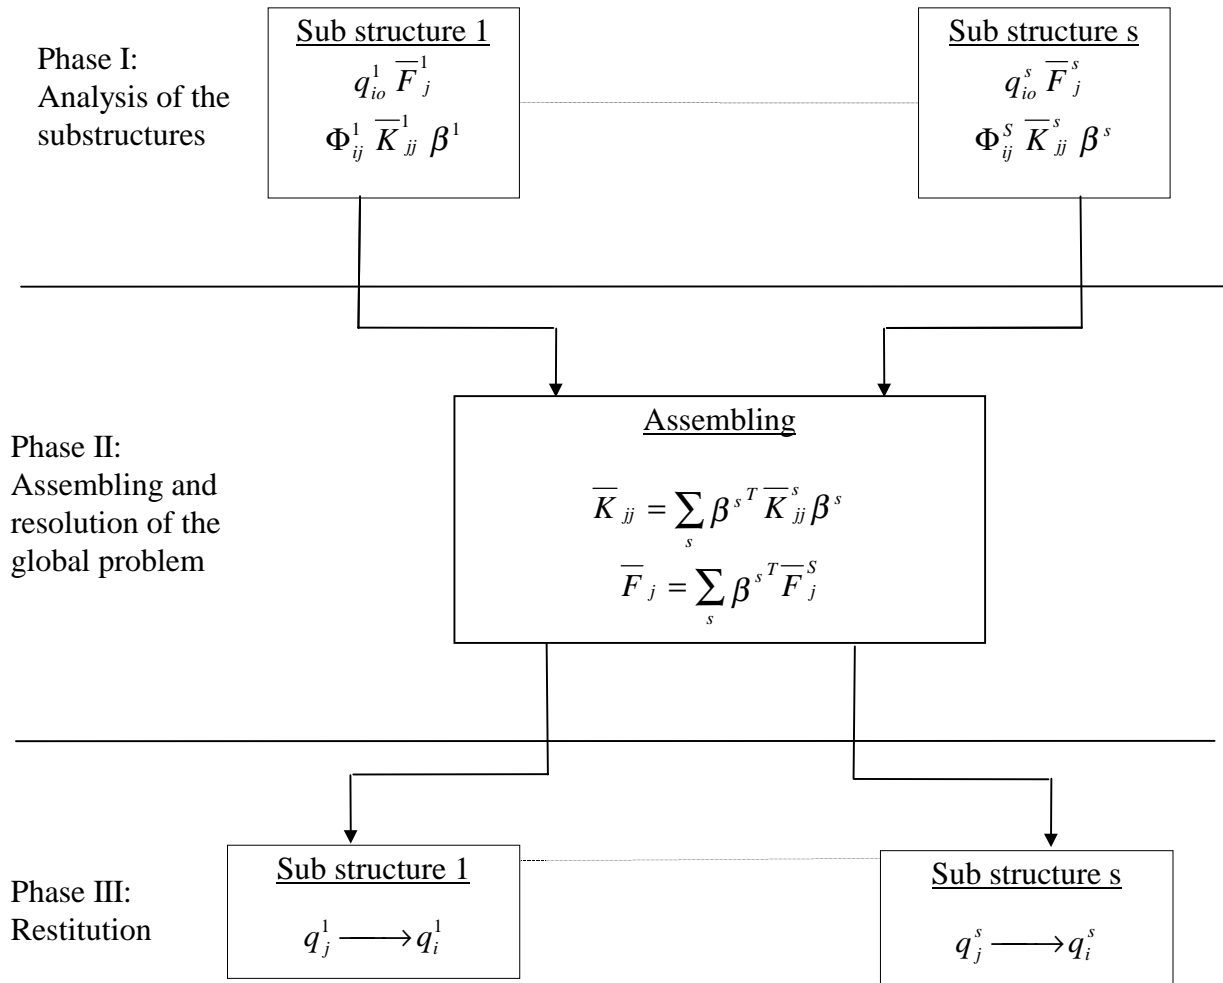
Phase I:
Analysis of the substructures

Sub structure 1

$q_{io}^{1}\ \overline{F}_{j}^{1}$

$\Phi_{ij}^{1}\ \overline{K}_{jj}^{1}\ \beta^{1}$

Sub structure s

$q_{io}^{s}\ \overline{F}_{j}^{s}$

$\Phi_{ij}^{S}\ \overline{K}_{jj}^{s}\ \beta^{s}$

Phase II:
Assembling and resolution of the global problem

Assembling

$\overline{K}_{jj} = \sum_{s} \beta^{s\,T} \overline{K}_{jj}^{s} \beta^{s}$

$\overline{F}_{j} = \sum_{s} \beta^{s\,T} \overline{F}_{j}^{S}$

Phase III:
Restitution

Sub structure 1

$q_{j}^{1} \longrightarrow q_{i}^{1}$

Sub structure s

$q_{j}^{s} \longrightarrow q_{i}^{s}$